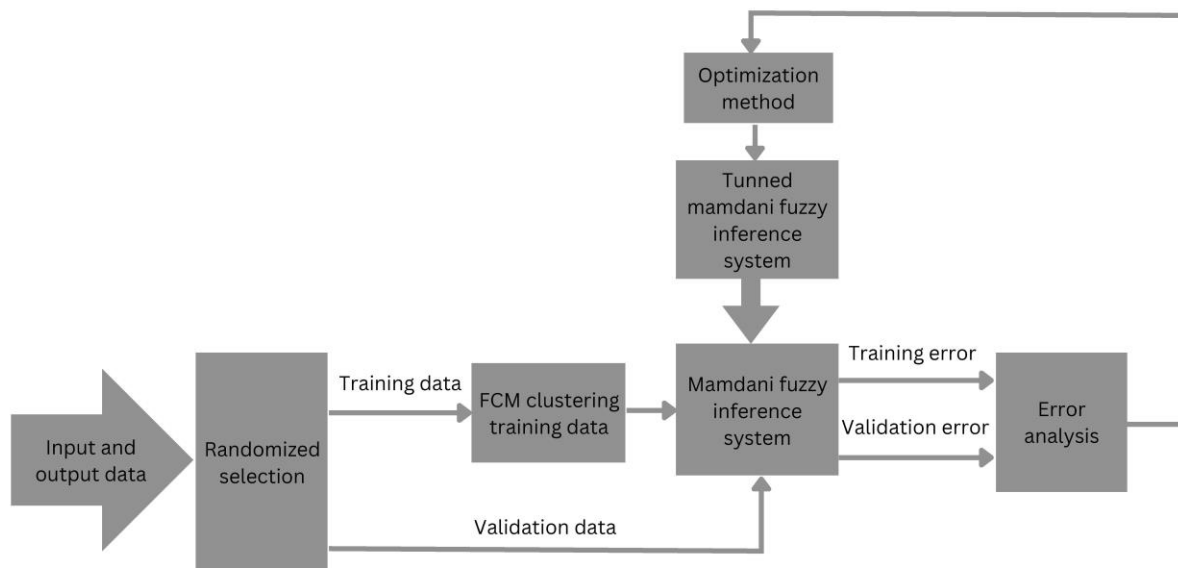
Optimization method

Tunned mamdani fuzzy inference system

Input and output data

Randomized selection

Training data

FCM clustering training data

Mamdani fuzzy inference system

Training error

Validation error

Error analysis

Validation data